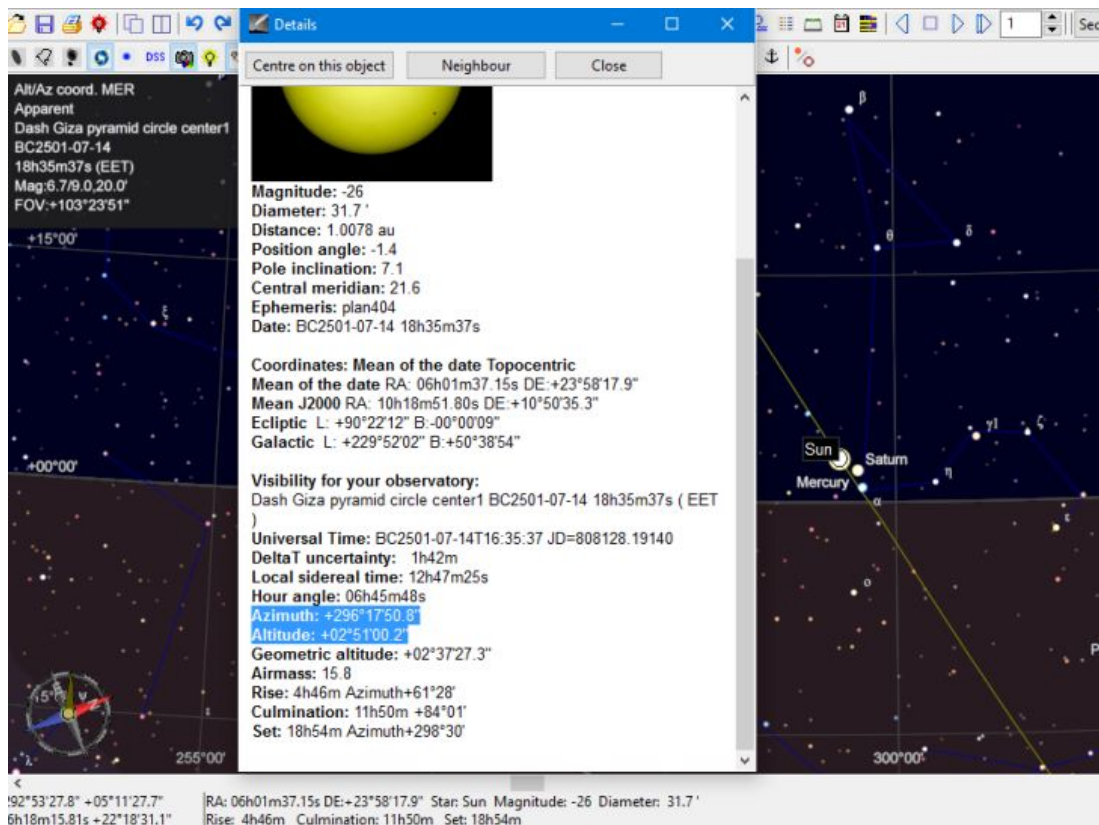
Details

Centre on this object | Neighbour | Close

Alt/Az coord. MER
Apparent
Dash Giza pyramid circle center1
BC2501-07-14
18h35m37s (EET)
Mag:6.7/9.0,20.0'
FOV:+103°23'51"

+15°00'
+00°00'
255°00'
300°00'

Sun
Saturn
Mercury

DSS

Sec

Magnitude: -26
Diameter: 31.7 '
Distance: 1.0078 au
Position angle: -1.4
Pole inclination: 7.1
Central meridian: 21.6
Ephemeris: plan404
Date: BC2501-07-14 18h35m37s

Coordinates: Mean of the date Topocentric
Mean of the date RA: 06h01m37.15s DE:+23°58'17.9"
Mean J2000 RA: 10h18m51.80s DE:+10°50'35.3"
Ecliptic L: +90°22'12" B:-00°00'09"
Galactic L: +229°52'02" B:+50°38'54"

Visibility for your observatory:
Dash Giza pyramid circle center1 BC2501-07-14 18h35m37s ( EET )
Universal Time: BC2501-07-14T16:35:37 JD=808128.19140
DeltaT uncertainty: 1h42m
Local sidereal time: 12h47m25s
Hour angle: 06h45m48s
Azimuth: +296°17'50.8"
Altitude: +02°51'00.2"
Geometric altitude: +02°37'27.3"
Airmass: 15.8
Rise: 4h46m Azimuth+61°28'
Culmination: 11h50m +84°01'
Set: 18h54m Azimuth+298°30'

292°53'27.8" +05°11'27.7"
6h18m15.81s +22°18'31.1"
RA: 06h01m37.15s DE:+23°58'17.9" Star: Sun Magnitude: -26 Diameter: 31.7 '
Rise: 4h46m Culmination: 11h50m Set: 18h54m